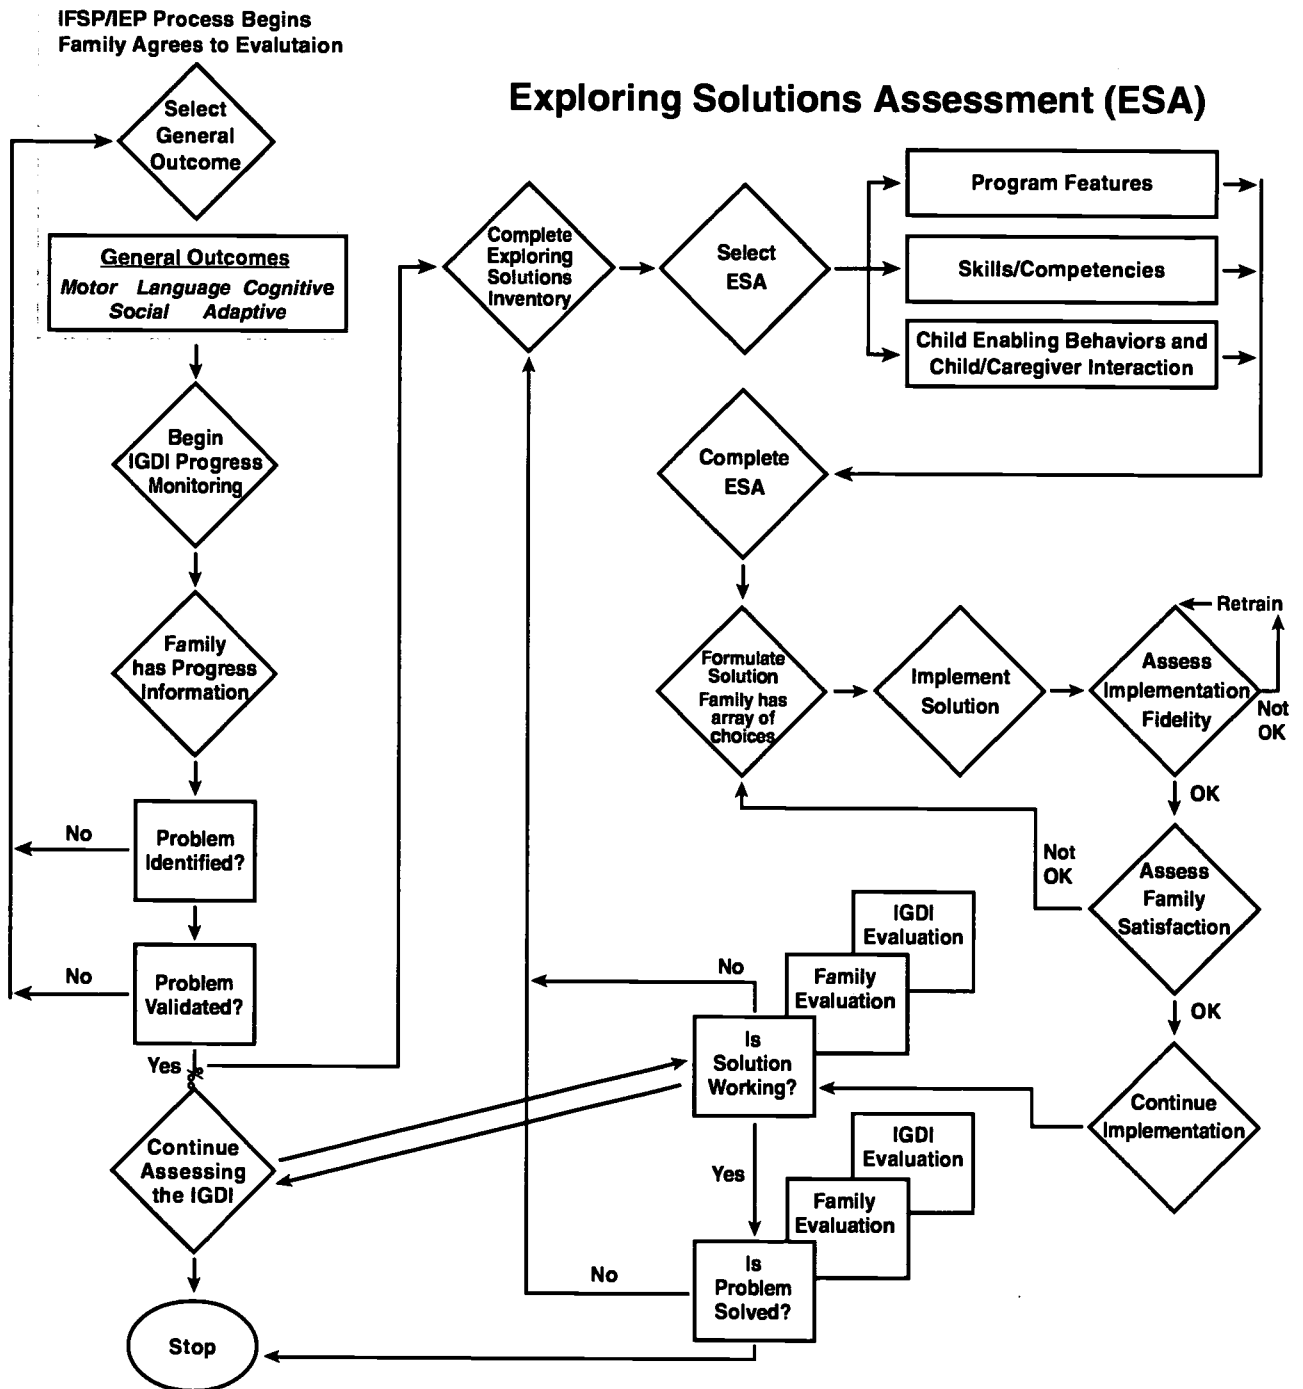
IFSP/IEP Process Begins
Family Agrees to Evalutaion

Exploring Solutions Assessment (ESA)

Select General Outcome

General Outcomes
Motor Language Cognitive
Social Adaptive

Begin IGDI Progress Monitoring

Family has Progress Information

No

Problem Identified?

No

Problem Validated?

Yes

Continue Assessing the IGDI

Stop

Complete Exploring Solutions Inventory

Select ESA

Program Features

Skills/Competencies

Child Enabling Behaviors and Child/Caregiver Interaction

Complete ESA

Formulate Solution Family has array of choices

Implement Solution

Assess Implementation Fidelity

Retrain

Not OK

OK

Not OK

Assess Family Satisfaction

OK

Continue Implementation

IGDI Evaluation

Family Evaluation

No

Is Solution Working?

Yes

IGDI Evaluation

Family Evaluation

No

Is Problem Solved?